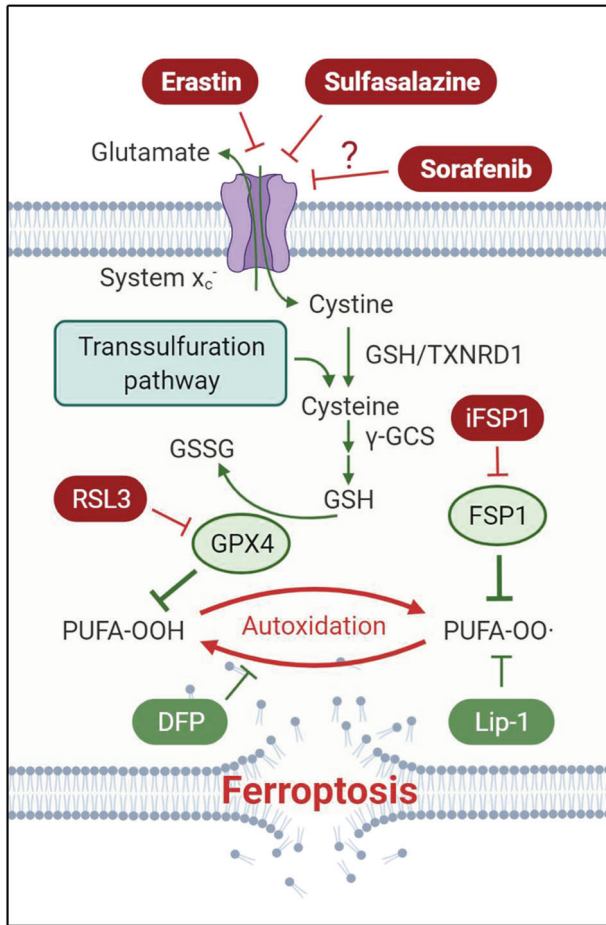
Erastin
Sulfasalazine
Glutamate
?
Sorafenib
System $x_c^-$
Cystine
Transsulfuration pathway
GSH/TXNRD1
Cysteine
γ-GCS
iFSP1
GSSG
GSH
RSL3
GPX4
FSP1
PUFA-OOH
Autoxidation
PUFA-OO·
DFP
Lip-1
Ferroptosis